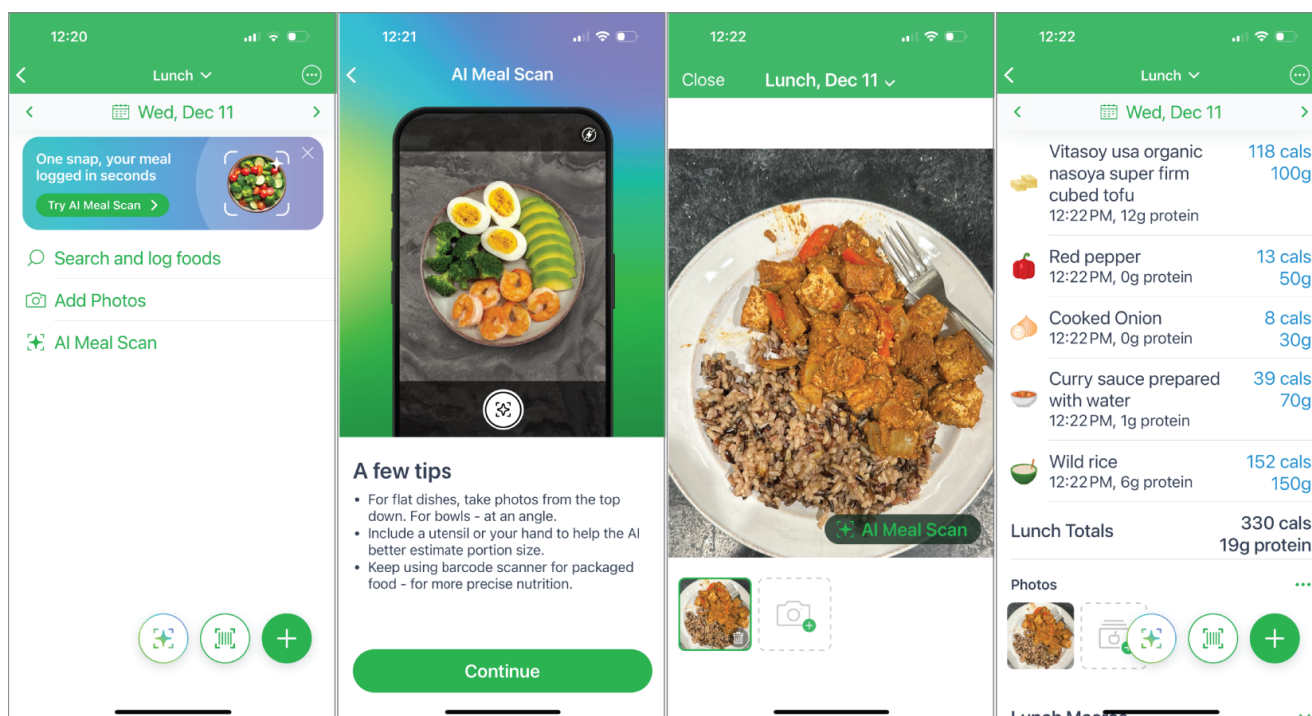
12:20

Lunch

Wed, Dec 11

One snap, your meal logged in seconds

Try AI Meal Scan

Search and log foods

Add Photos

AI Meal Scan

12:21

AI Meal Scan

A few tips

• For flat dishes, take photos from the top down. For bowls - at an angle.
• Include a utensil or your hand to help the AI better estimate portion size.
• Keep using barcode scanner for packaged food - for more precise nutrition.

Continue

12:22

Close

Lunch, Dec 11

AI Meal Scan

12:22

Lunch

Wed, Dec 11

| | |
|---|---|
| Vitasoy usa organic nasoya super firm cubed tofu 12:22PM, 12g protein | 118 cals 100g |
| Red pepper 12:22PM, 0g protein | 13 cals 50g |
| Cooked Onion 12:22PM, 0g protein | 8 cals 30g |
| Curry sauce prepared with water 12:22PM, 1g protein | 39 cals 70g |
| Wild rice 12:22PM, 6g protein | 152 cals 150g |
| Lunch Totals | 330 cals 19g protein |

Photos

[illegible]